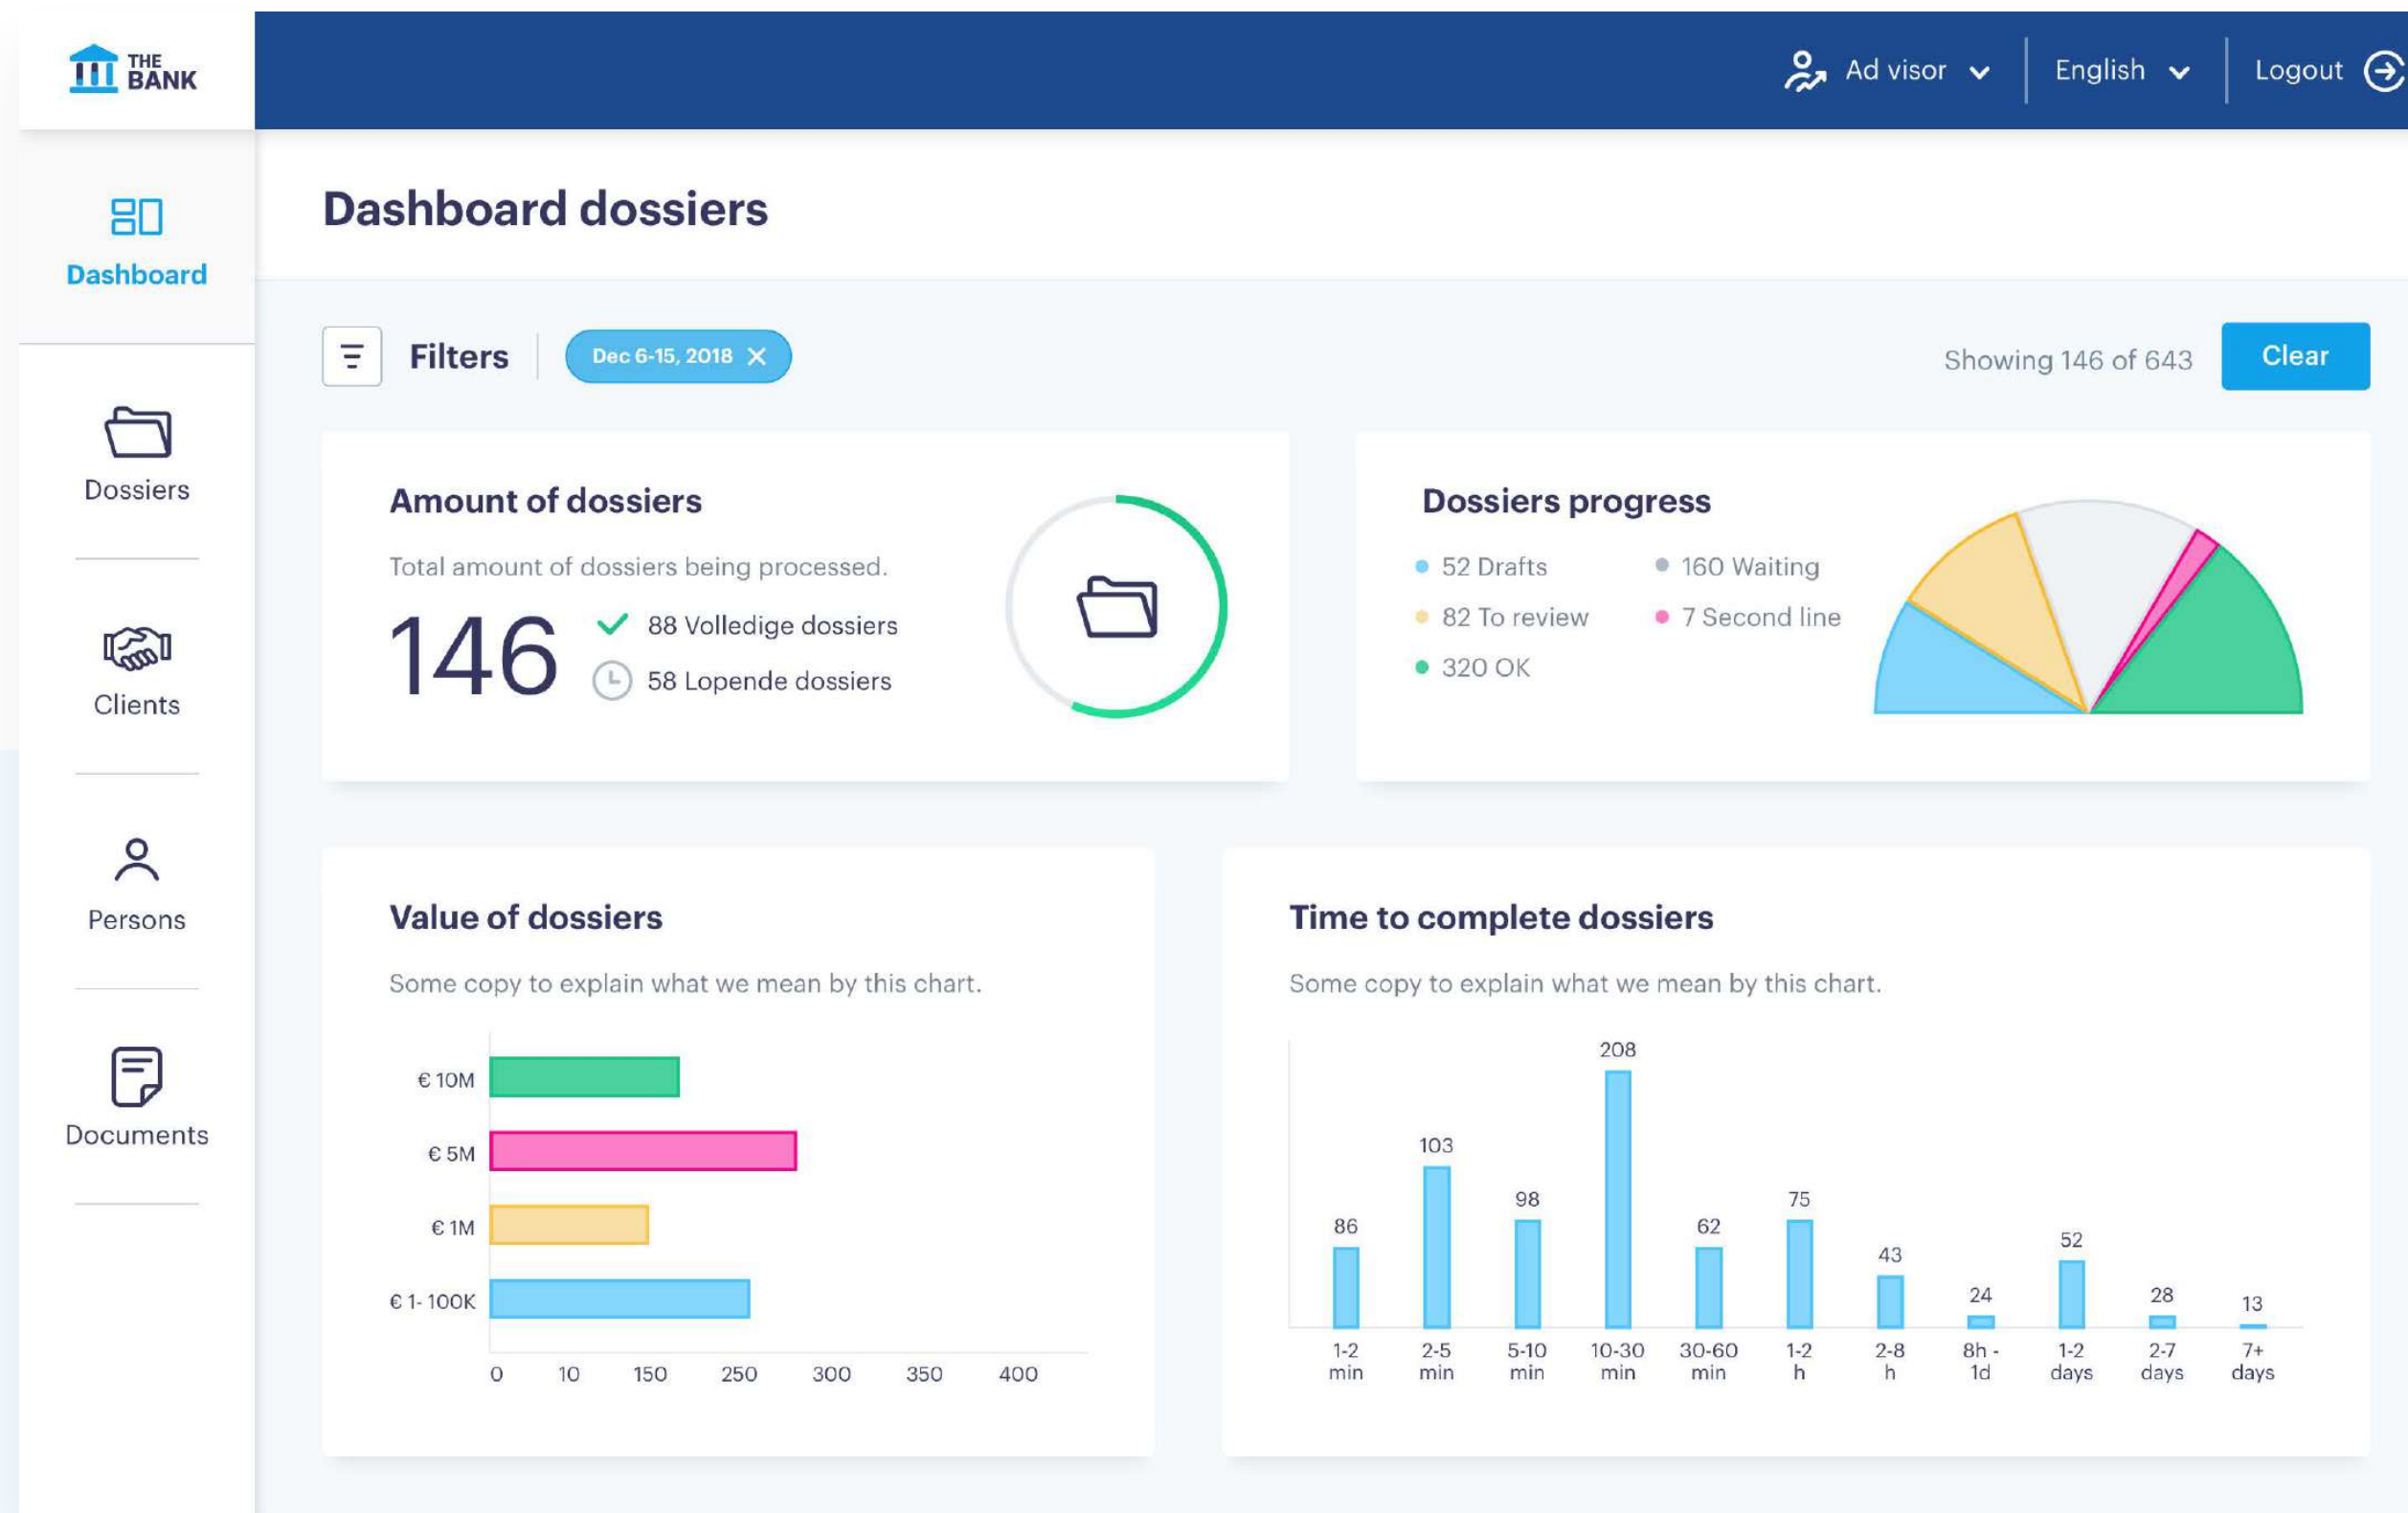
THE BANK

Ad visor
English
Logout

Dashboard
Dossiers
Clients
Persons
Documents

Dashboard dossiers

Filters
Dec 6-15, 2018
Showing 146 of 643
Clear

Amount of dossiers

Total amount of dossiers being processed.

146
88 Volledige dossiers
58 Lopende dossiers

Dossiers progress

52 Drafts
160 Waiting
82 To review
7 Second line
320 OK

Value of dossiers

Some copy to explain what we mean by this chart.

€ 10M
€ 5M
€ 1M
€ 1- 100K
0 10 150 250 300 350 400

Time to complete dossiers

Some copy to explain what we mean by this chart.

86 103 98 208 62 75 43 24 52 28 13
1-2 min
2-5 min
5-10 min
10-30 min
30-60 min
1-2 h
2-8 h
8h - 1d
1-2 days
2-7 days
7+ days